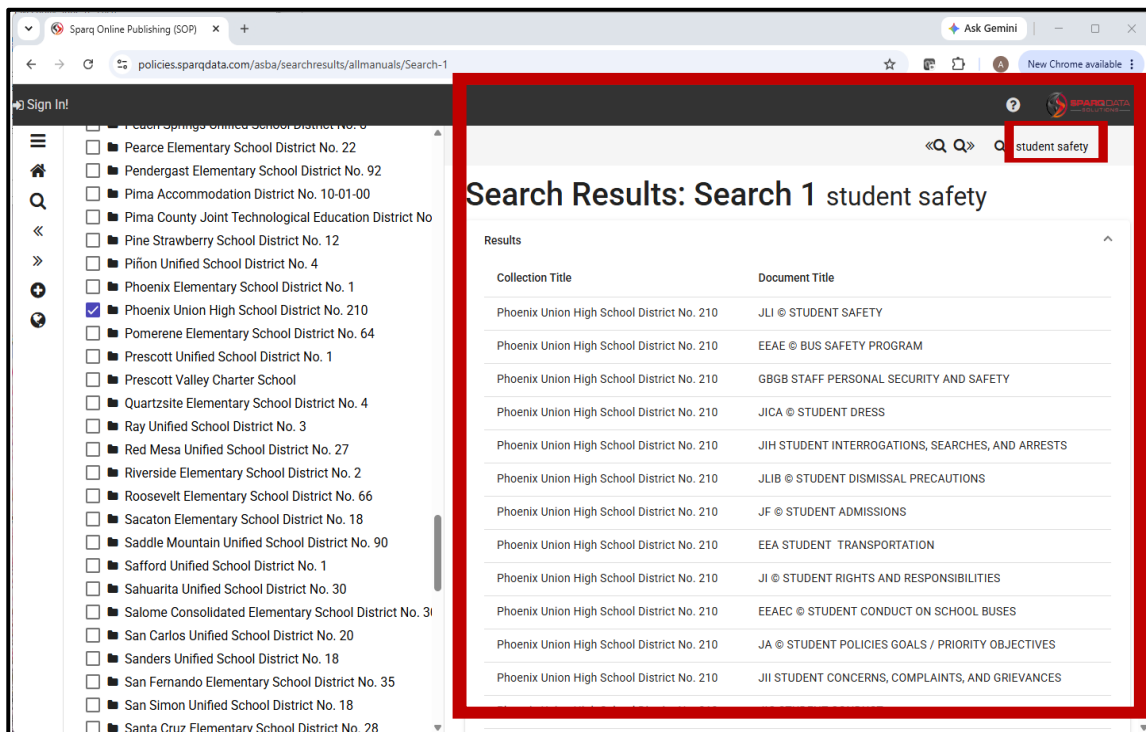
Sparq Online Publishing (SOP) ×  +

Ask Gemini

policies.sparqdata.com/asba/searchresults/allmanuals/Search-1

New Chrome available

Sign In!

SPARQDATA SOLUTIONS

student safety

Peach Springs Unified School District No. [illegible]
Pearce Elementary School District No. 22
Pendergast Elementary School District No. 92
Pima Accommodation District No. 10-01-00
Pima County Joint Technological Education District No
Pine Strawberry School District No. 12
Piñon Unified School District No. 4
Phoenix Elementary School District No. 1
Phoenix Union High School District No. 210
Pomerene Elementary School District No. 64
Prescott Unified School District No. 1
Prescott Valley Charter School
Quartzsite Elementary School District No. 4
Ray Unified School District No. 3
Red Mesa Unified School District No. 27
Riverside Elementary School District No. 2
Roosevelt Elementary School District No. 66
Sacaton Elementary School District No. 18
Saddle Mountain Unified School District No. 90
Safford Unified School District No. 1
Sahuarita Unified School District No. 30
Salome Consolidated Elementary School District No. 3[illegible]
San Carlos Unified School District No. 20
Sanders Unified School District No. 18
San Fernando Elementary School District No. 35
San Simon Unified School District No. 18
Santa Cruz Elementary School District No. 28

Search Results: Search 1 student safety

Results

| Collection Title | Document Title |
|---|---|
| Phoenix Union High School District No. 210 | JLI © STUDENT SAFETY |
| Phoenix Union High School District No. 210 | EEAE © BUS SAFETY PROGRAM |
| Phoenix Union High School District No. 210 | GBGB STAFF PERSONAL SECURITY AND SAFETY |
| Phoenix Union High School District No. 210 | JICA © STUDENT DRESS |
| Phoenix Union High School District No. 210 | JIH STUDENT INTERROGATIONS, SEARCHES, AND ARRESTS |
| Phoenix Union High School District No. 210 | JLIB © STUDENT DISMISSAL PRECAUTIONS |
| Phoenix Union High School District No. 210 | JF © STUDENT ADMISSIONS |
| Phoenix Union High School District No. 210 | EEA STUDENT TRANSPORTATION |
| Phoenix Union High School District No. 210 | JI © STUDENT RIGHTS AND RESPONSIBILITIES |
| Phoenix Union High School District No. 210 | EEAEC © STUDENT CONDUCT ON SCHOOL BUSES |
| Phoenix Union High School District No. 210 | JA © STUDENT POLICIES GOALS / PRIORITY OBJECTIVES |
| Phoenix Union High School District No. 210 | JII STUDENT CONCERNS, COMPLAINTS, AND GRIEVANCES |